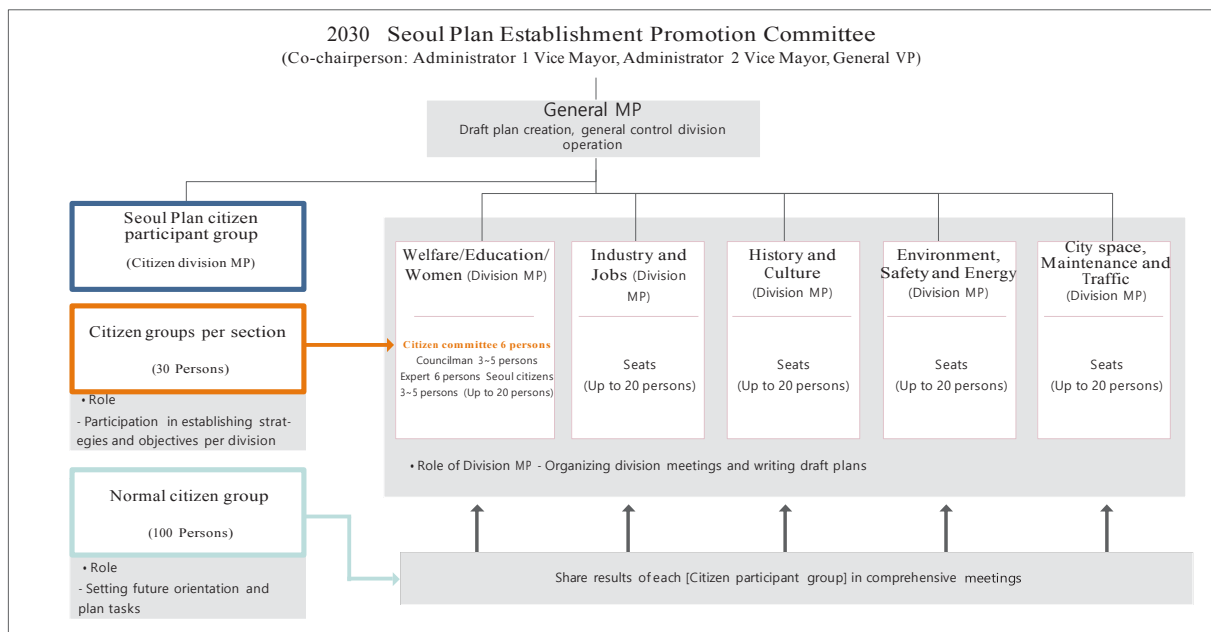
2030 Seoul Plan Establishment Promotion Committee
(Co-chairperson: Administrator 1 Vice Mayor, Administrator 2 Vice Mayor, General VP)

General MP
Draft plan creation, general control division operation

Seoul Plan citizen participant group
(Citizen division MP)

Citizen groups per section
(30 Persons)

• Role
- Participation in establishing strategies and objectives per division

Normal citizen group
(100 Persons)

• Role
- Setting future orientation and plan tasks

Welfare/Education/Women (Division MP)
Citizen committee 6 persons
Councilman 3~5 persons
Expert 6 persons Seoul citizens 3~5 persons (Up to 20 persons)

Industry and Jobs (Division MP)
Seats
(Up to 20 persons)

History and Culture
(Division MP)
Seats
(Up to 20 persons)

Environment, Safety and Energy
(Division MP)
Seats
(Up to 20 persons)

City space, Maintenance and Traffic
(Division MP)
Seats
(Up to 20 persons)

• Role of Division MP - Organizing division meetings and writing draft plans

Share results of each [Citizen participant group] in comprehensive meetings